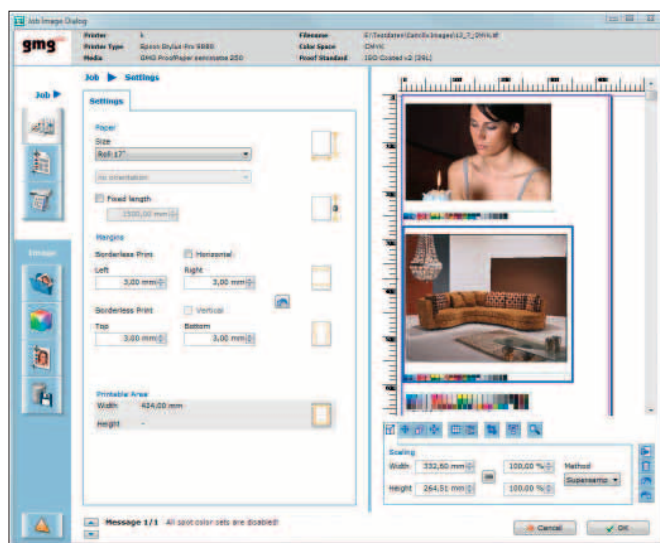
Job Image Dialog

gmg

Printer k
Printer Type Epson Stylus Pro 9880
Media GMG ProofPaper semimatte 250
Filename E:\Testdaten\GetrEs Images\s2_7_CMYK.tif
Color Space CMYK
Proof Standard ISO Coated v2 (39L)

Job ▶ Settings

Job ▶

Settings

Paper
Size
Roll 17"
no orientation
Fixed length
1500,00 mm

Margins
Borderless Print
Horizontal
Left
3,00 mm
Right
3,00 mm
Borderless Print
Vertical
Top
3,00 mm
Bottom
3,00 mm

Printable Area
Width 424,00 mm
Height -

Scaling
Width 332,60 mm
100,00 %
Method
Height 264,51 mm
100,00 %
Supersample

Message 1/1 All spot color sets are disabled!

Cancel
OK